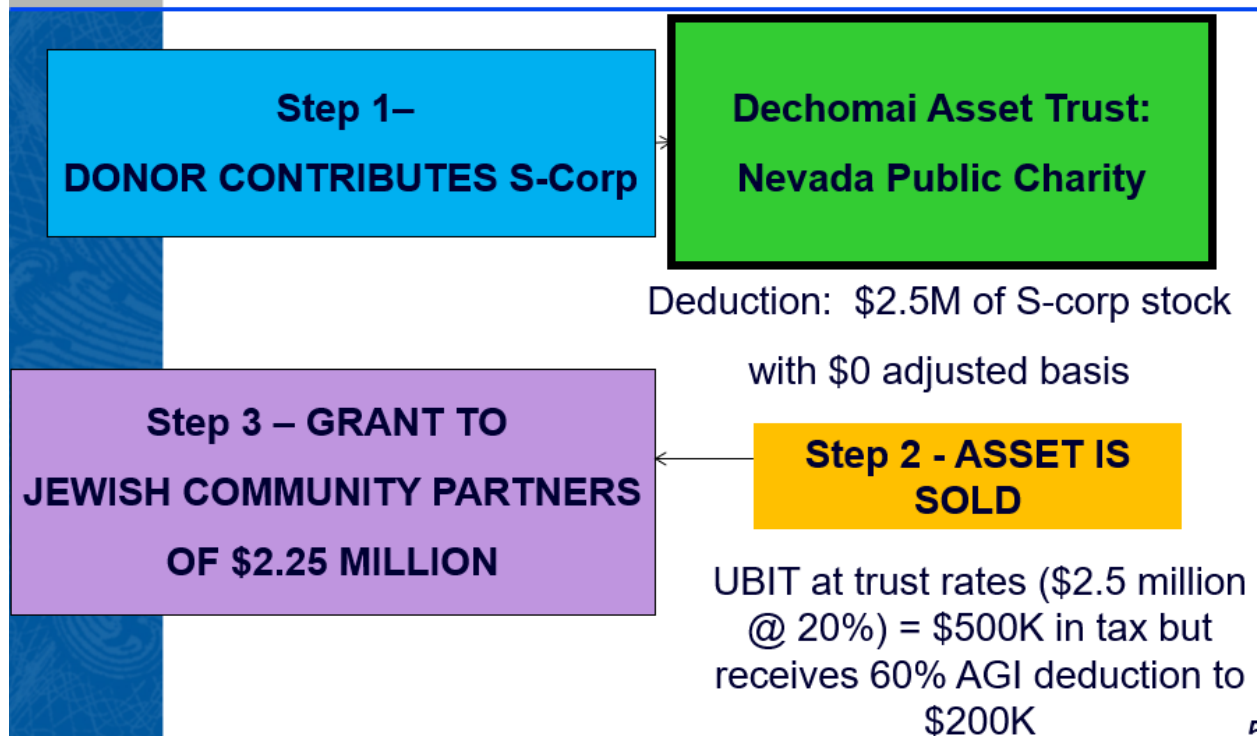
Step 1–
DONOR CONTRIBUTES S-Corp

Dechomai Asset Trust:
Nevada Public Charity

Deduction: \$2.5M of S-corp stock with \$0 adjusted basis

Step 3 – GRANT TO JEWISH COMMUNITY PARTNERS OF \$2.25 MILLION

Step 2 - ASSET IS SOLD

UBIT at trust rates (\$2.5 million @ 20%) = \$500K in tax but receives 60% AGI deduction to \$200K